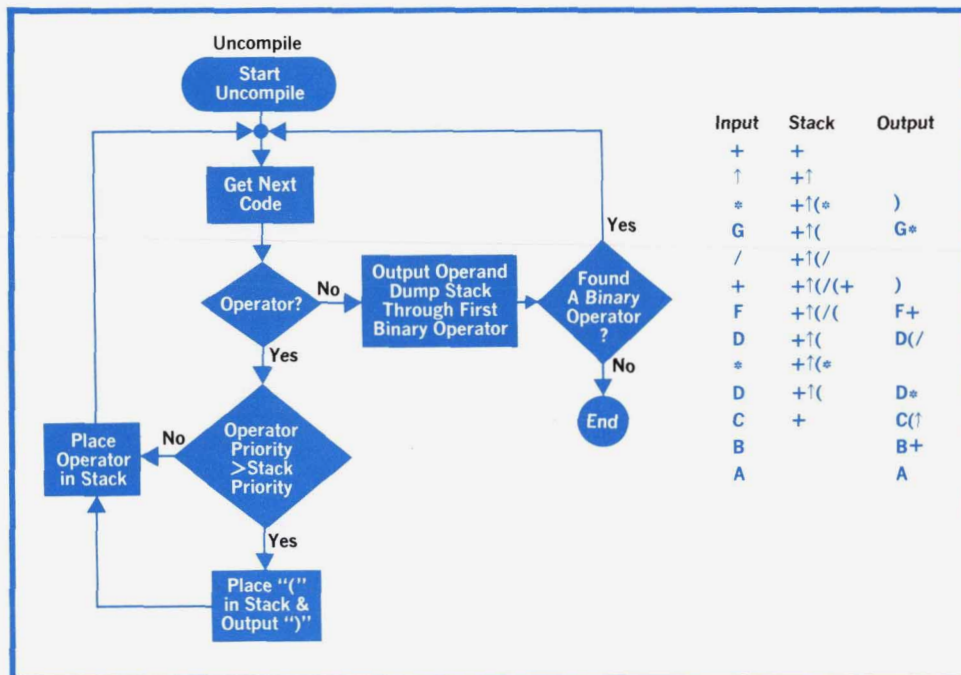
Uncompile

Start Uncompile

Get Next Code

Operator?

No

Yes

Output Operand Dump Stack Through First Binary Operator

Found A Binary Operator ?

Yes

No

End

Operator Priority >Stack Priority

No

Yes

Place Operator in Stack

Place "(" in Stack & Output ")"

| Input | Stack | Output |
|---|---|---|
| + | + | |
| ↑ | +↑ | |
| * | +↑(* | ) |
| G | +↑( | G* |
| / | +↑(/ | |
| + | +↑(/(+ | ) |
| F | +↑(/( | F+ |
| D | +↑( | D(/ |
| * | +↑(* | |
| D | +↑( | D* |
| C | + | C(↑ |
| B | | B+ |
| A | | A |